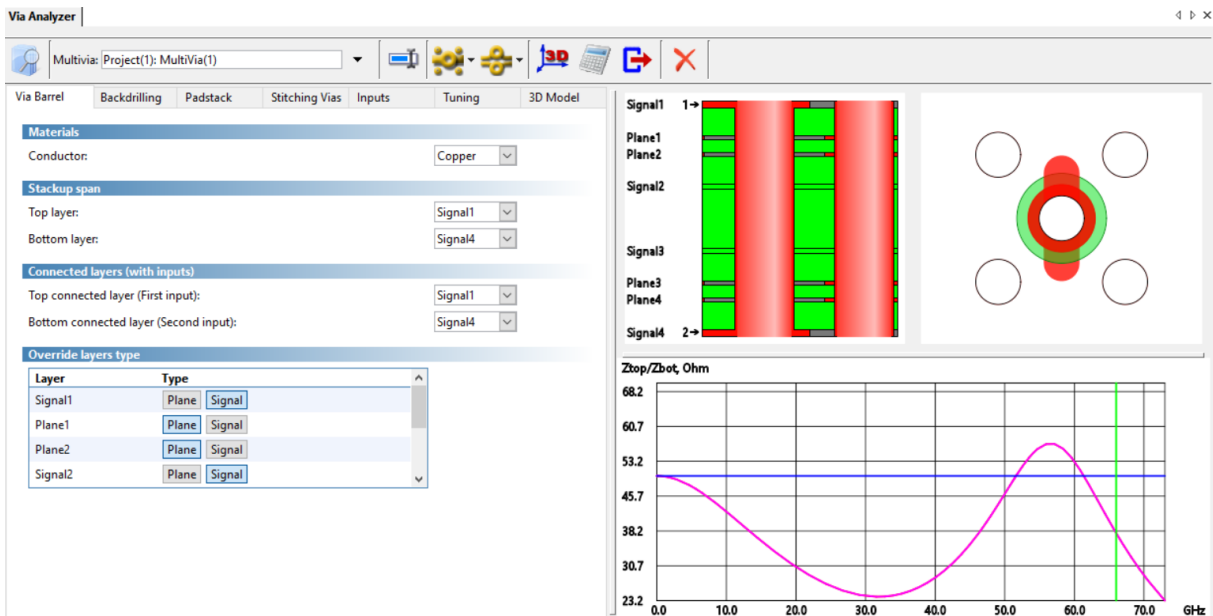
Via Analyzer

Multivia: Project(1): MultiVia(1)

Via Barrel | Backdrilling | Padstack | Stitching Vias | Inputs | Tuning | 3D Model

Materials

Conductor: Copper

Stackup span

Top layer: Signal1

Bottom layer: Signal4

Connected layers (with inputs)

Top connected layer (First input): Signal1

Bottom connected layer (Second input): Signal4

Override layers type

| Layer | Type |
|---|---|
| Signal1 | Plane Signal |
| Plane1 | Plane Signal |
| Plane2 | Plane Signal |
| Signal2 | Plane Signal |

Signal1 1→
Plane1
Plane2
Signal2
Signal3
Plane3
Plane4
Signal4 2→

Ztop/Zbot, Ohm

68.2
60.7
53.2
45.7
38.2
30.7
23.2

0.0 10.0 20.0 30.0 40.0 50.0 60.0 70.0 GHz